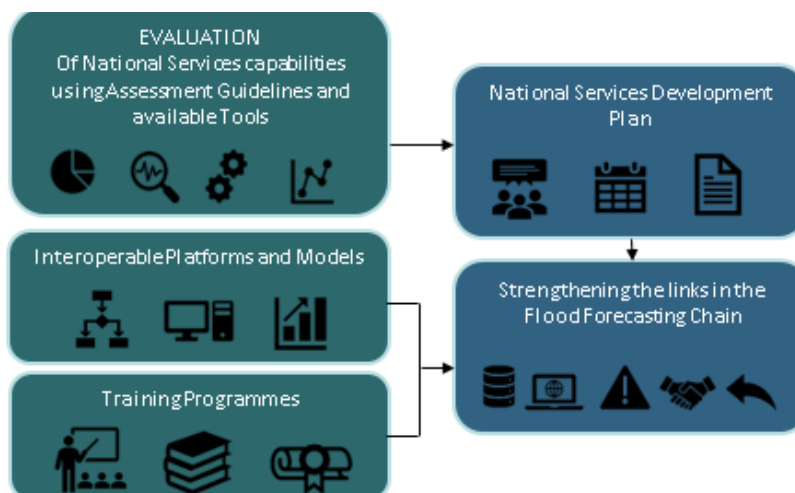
EVALUATION
Of National Services capabilities using Assessment Guidelines and available Tools

National Services Development Plan

Interoperable Platforms and Models

Strengthening the links in the Flood Forecasting Chain

Training Programmes